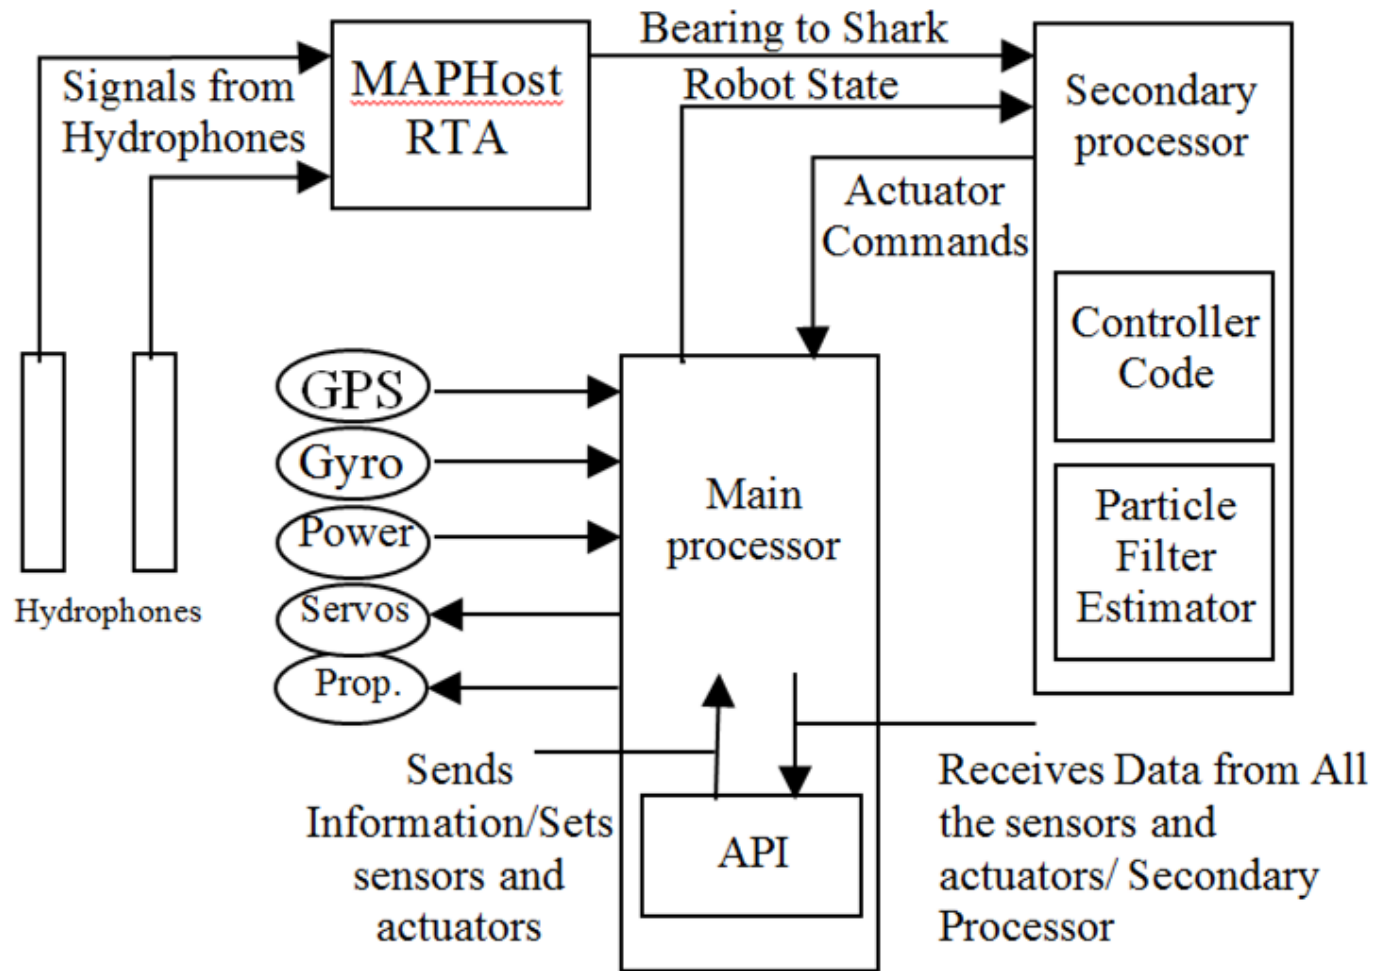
Signals from Hydrophones

MAPHost RTA

Bearing to Shark

Robot State

Secondary processor

Actuator Commands

Controller Code

Particle Filter Estimator

Hydrophones

GPS

Gyro

Power

Servos

Prop.

Main processor

API

Sends Information/Sets sensors and actuators

Receives Data from All the sensors and actuators/ Secondary Processor